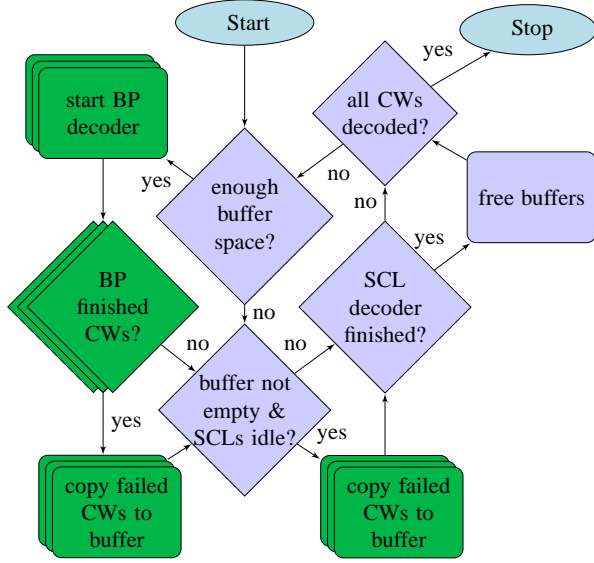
Start

Stop

yes

start BP decoder

all CWs decoded?

no

yes

enough buffer space?

no

free buffers

yes

BP finished CWs?

SCL decoder finished?

no

no

no

buffer not empty & SCLs idle?

yes

yes

copy failed CWs to buffer

copy failed CWs to buffer